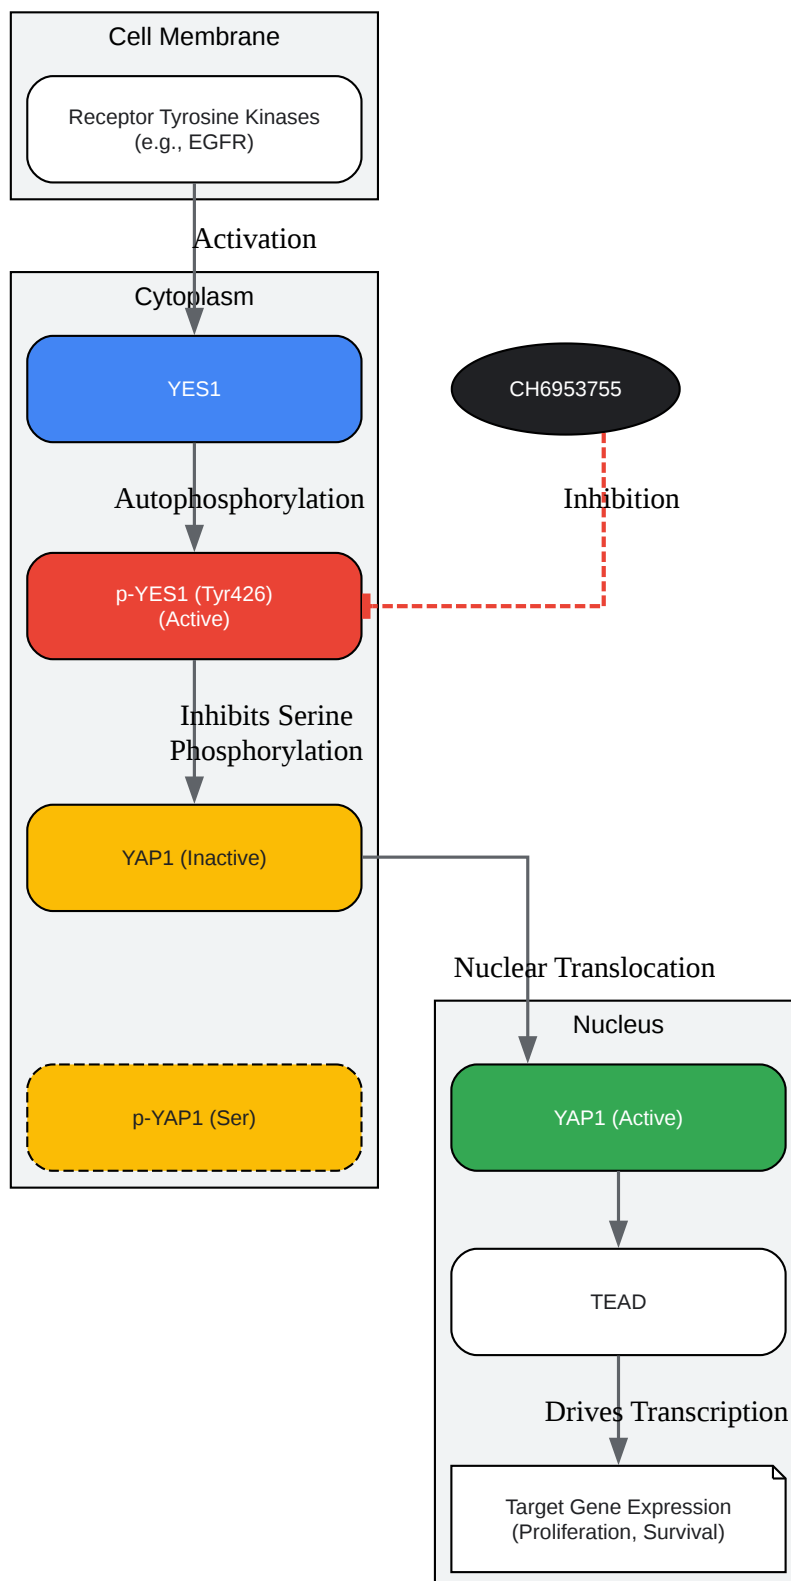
Cell Membrane

Receptor Tyrosine Kinases (e.g., EGFR)

Activation

Cytoplasm

YES1

CH6953755

Autophosphorylation

Inhibition

p-YES1 (Tyr426) (Active)

Inhibits Serine Phosphorylation

YAP1 (Inactive)

Nuclear Translocation

Nucleus

p-YAP1 (Ser)

YAP1 (Active)

TEAD

Drives Transcription

Target Gene Expression (Proliferation, Survival)